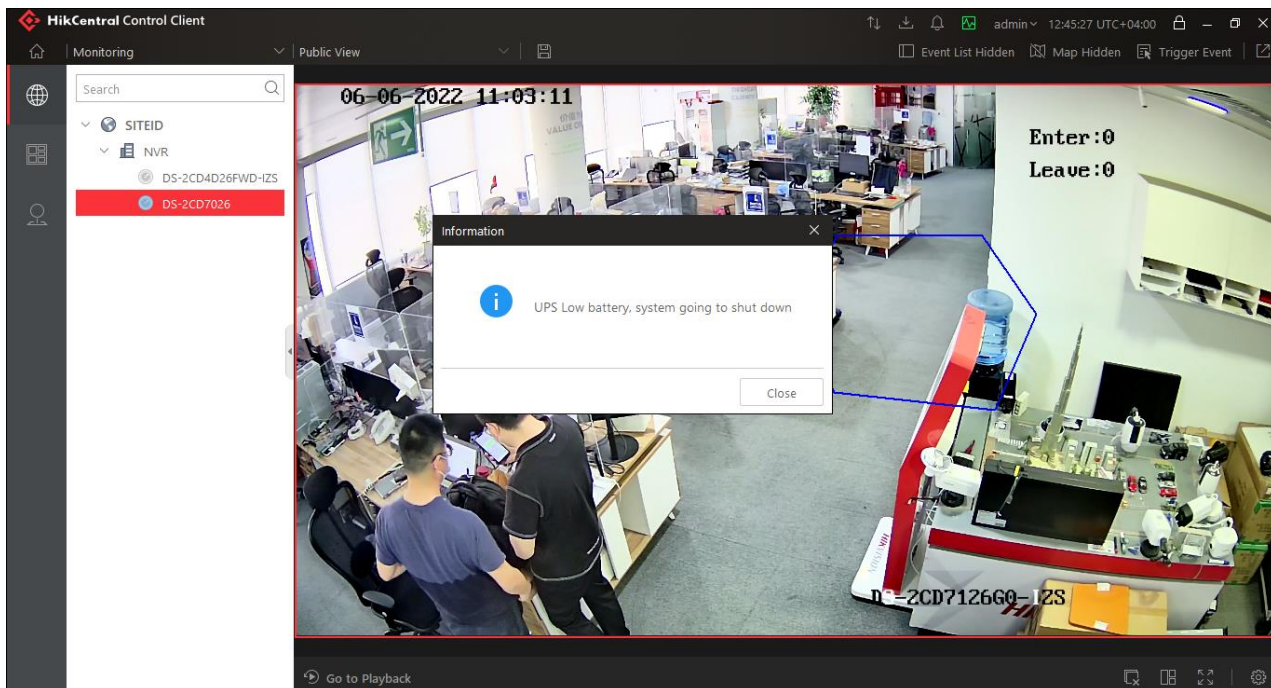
HikCentral Control Client

admin 12:45:27 UTC+04:00

Monitoring

Public View

Event List Hidden

Map Hidden

Trigger Event

Search

SITEID

NVR

DS-2CD4D26FWD-IZS

DS-2CD7026

06-06-2022 11:03:11

Enter:0
Leave:0

Information

UPS Low battery, system going to shut down

Close

DS-2CD7126G0-IZS

Go to Playback